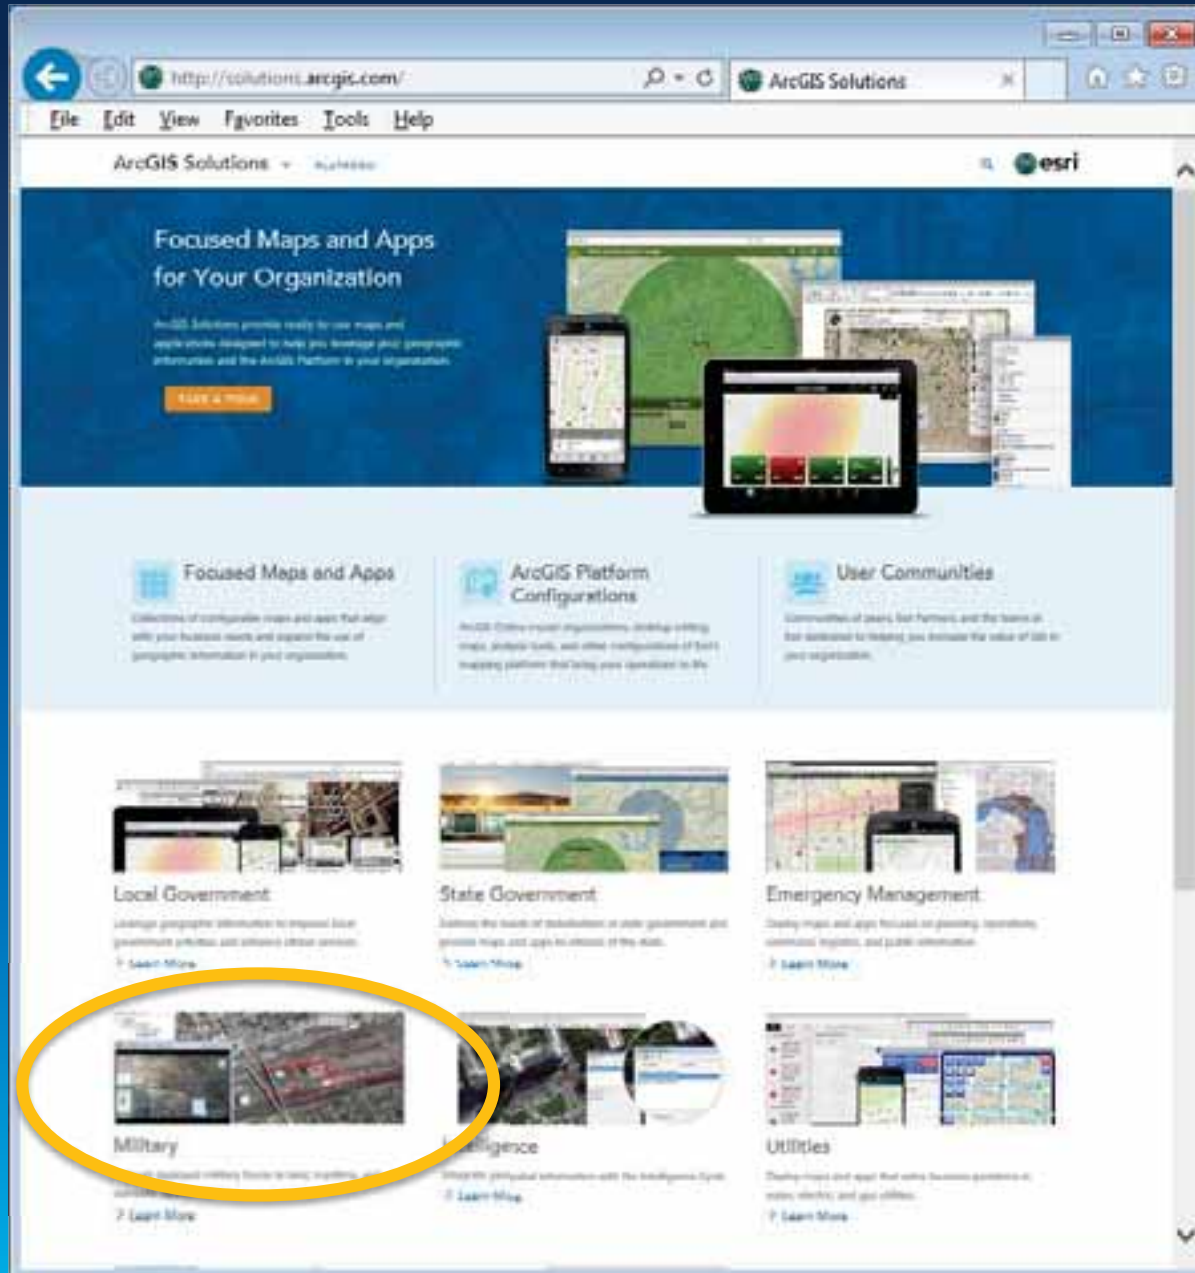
http://solutions.arcgis.com/

ArcGIS Solutions

File Edit View Favorites Tools Help

ArcGIS Solutions

esri

Focused Maps and Apps for Your Organization

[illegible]

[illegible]

Focused Maps and Apps

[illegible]

ArcGIS Platform Configurations

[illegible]

User Communities

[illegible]

Local Government

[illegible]

Learn More

State Government

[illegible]

Learn More

Emergency Management

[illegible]

Learn More

Military

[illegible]

Learn More

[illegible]ligence

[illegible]

Learn More

Utilities

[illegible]

Learn More